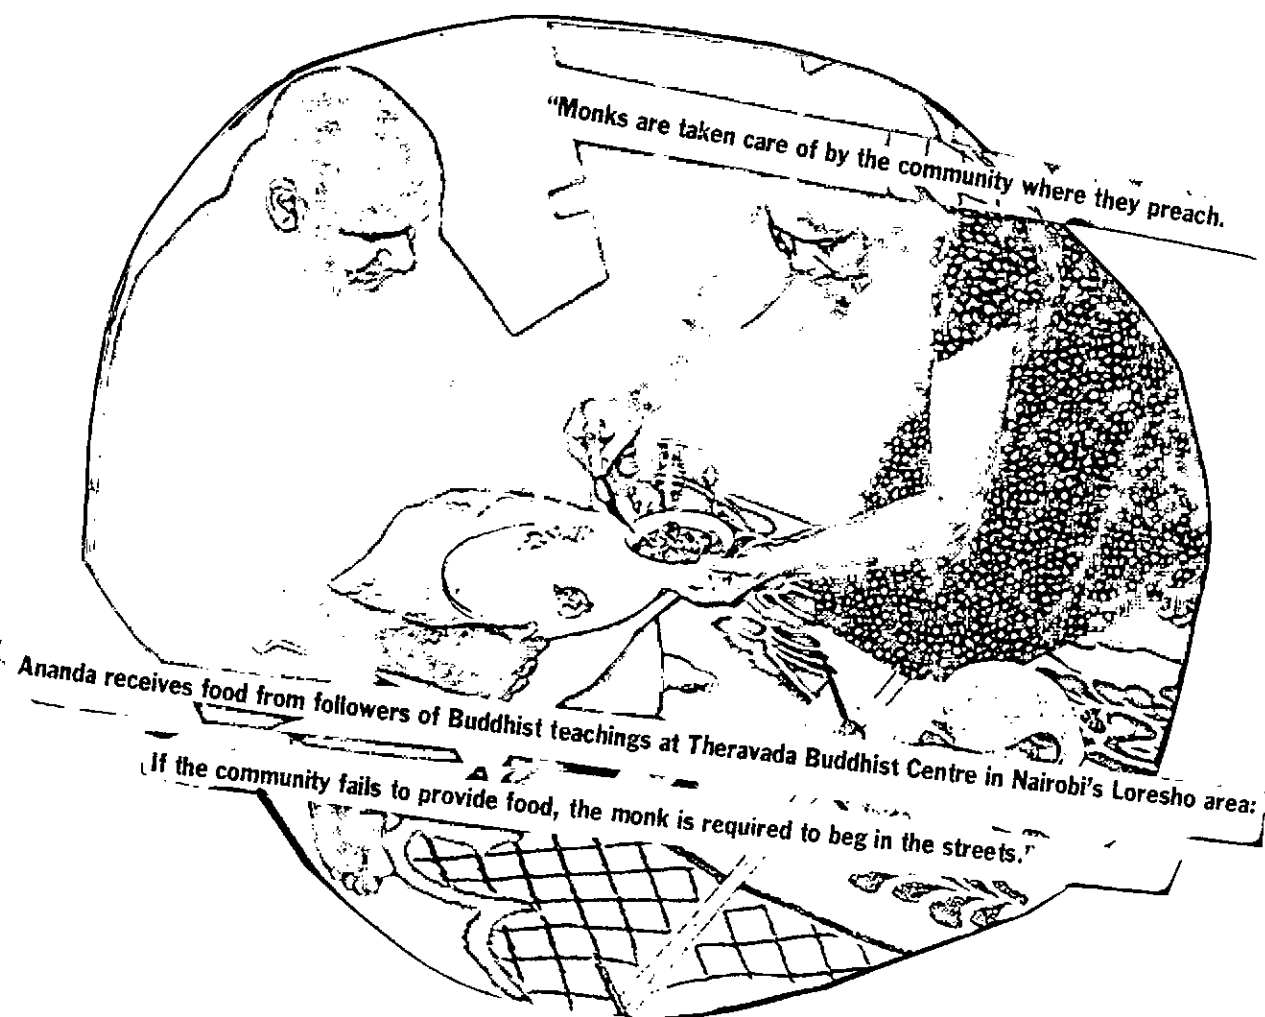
"Monks are taken care of by the community where they preach.

Ananda receives food from followers of Buddhist teachings at Theravada Buddhist Centre in Nairobi's Loresho area:

If the community fails to provide food, the monk is required to beg in the streets."